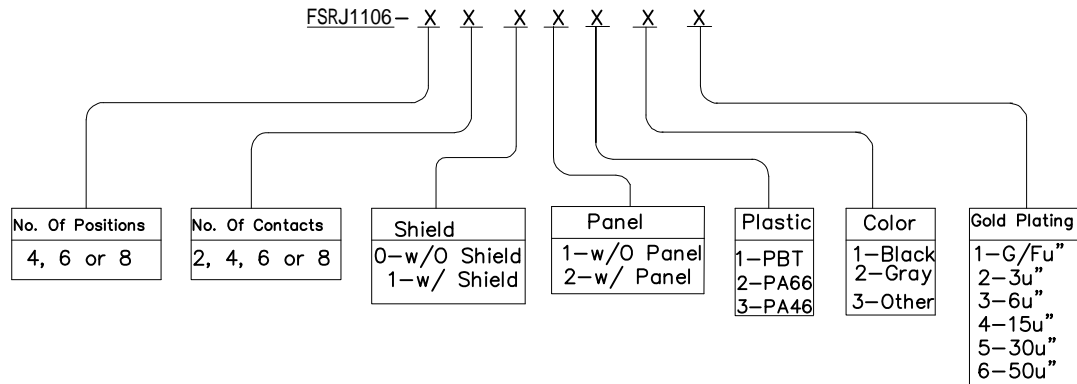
FSRJ1106– X X X X X X X

No. Of Positions
4, 6 or 8

No. Of Contacts
2, 4, 6 or 8

Shield
0–w/O Shield
1–w/ Shield

Panel
1–w/O Panel
2–w/ Panel

Plastic
1–PBT
2–PA66
3–PA46

Color
1–Black
2–Gray
3–Other

Gold Plating
1–G/Fu"
2–3u"
3–6u"
4–15u"
5–30u"
6–50u"